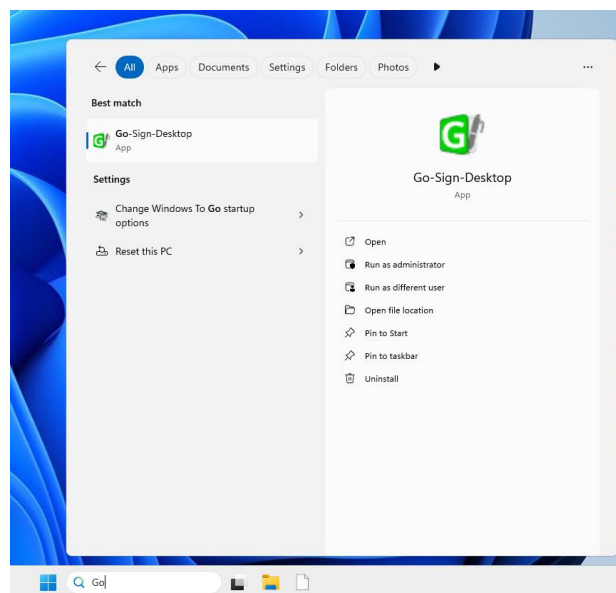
All Apps Documents Settings Folders Photos ...

Best match

Go-Sign-Desktop
App

Settings

Change Windows To Go startup options

Reset this PC

Go-Sign-Desktop
App

Open

Run as administrator

Run as different user

Open file location

Pin to Start

Pin to taskbar

Uninstall

Go